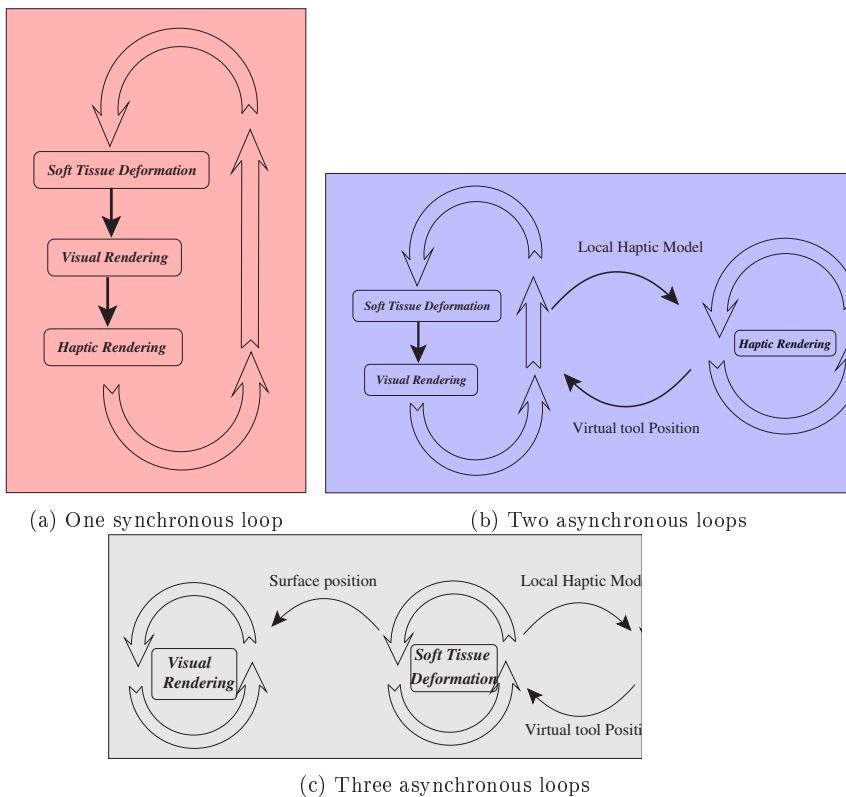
Soft Tissue Deformation

Visual Rendering

Haptic Rendering

(a) One synchronous loop

Local Haptic Model

Soft Tissue Deformation

Haptic Rendering

Visual Rendering

Virtual tool Position

(b) Two asynchronous loops

Surface position

Local Haptic Mod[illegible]

Visual Rendering

Soft Tissue Deformation

Virtual tool Positi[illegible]

(c) Three asynchronous loops